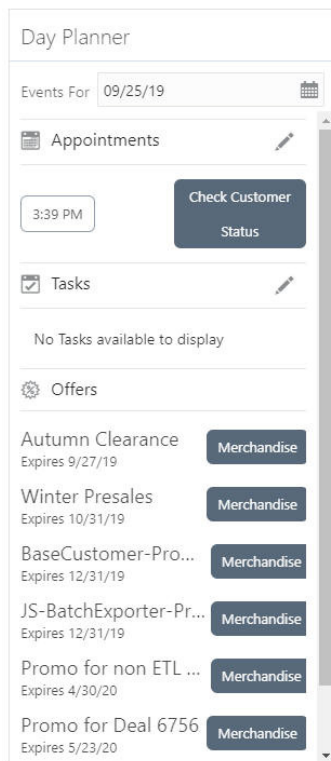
Day Planner

Events For 09/25/19

Appointments

3:39 PM

Check Customer Status

Tasks

No Tasks available to display

Offers

Autumn Clearance
Expires 9/27/19
Merchandise

Winter Presales
Expires 10/31/19
Merchandise

BaseCustomer-Pro...
Expires 12/31/19
Merchandise

JS-BatchExporter-Pr...
Expires 12/31/19
Merchandise

Promo for non ETL ...
Expires 4/30/20
Merchandise

Promo for Deal 6756
Expires 5/23/20
Merchandise